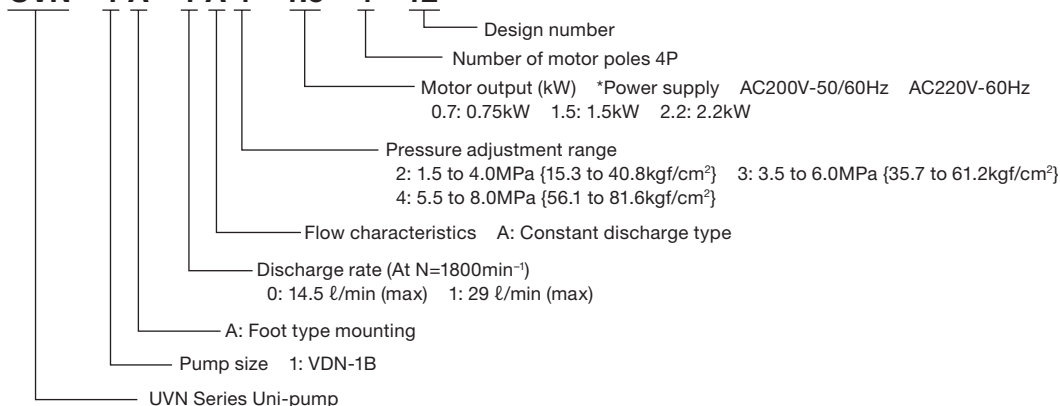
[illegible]

Design number

Number of motor poles 4P

Motor output (kW) *Power supply AC200V-50/60Hz AC220V-60Hz
0.7: 0.75kW 1.5: 1.5kW 2.2: 2.2kW

Pressure adjustment range
2: 1.5 to 4.0MPa {15.3 to 40.8kgf/cm$^2$} 3: 3.5 to 6.0MPa {35.7 to 61.2kgf/cm$^2$}
4: 5.5 to 8.0MPa {56.1 to 81.6kgf/cm$^2$}

Flow characteristics A: Constant discharge type

Discharge rate (At N=1800min$^{-1}$)
0: 14.5 ℓ/min (max) 1: 29 ℓ/min (max)

A: Foot type mounting

Pump size 1: VDN-1B

UVN Series Uni-pump